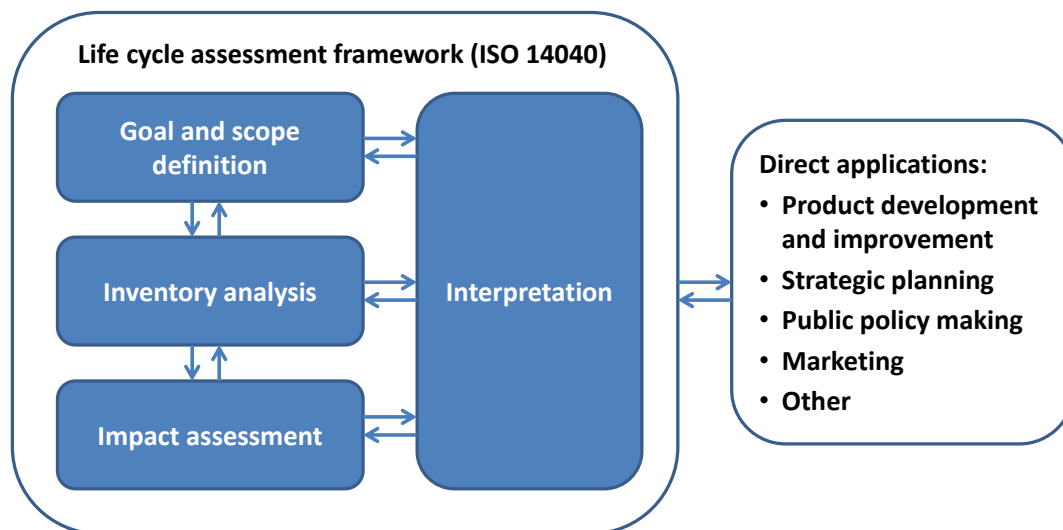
Life cycle assessment framework (ISO 14040)

Goal and scope definition

Inventory analysis

Impact assessment

Interpretation

Direct applications:
• Product development and improvement
• Strategic planning
• Public policy making
• Marketing
• Other